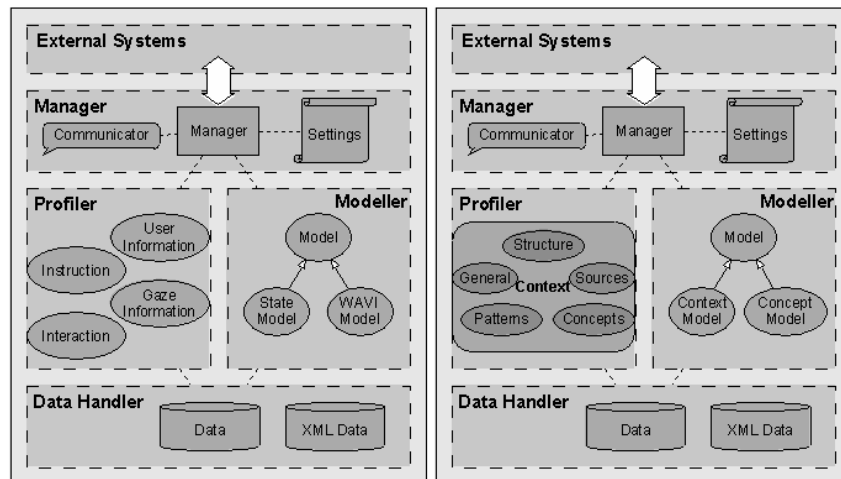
External Systems

Manager

Communicator

Manager

Settings

Profiler

User Information

Instruction

Gaze Information

Interaction

Modeller

Model

State Model

WAVI Model

Data Handler

Data

XML Data

External Systems

Manager

Communicator

Manager

Settings

Profiler

Structure

General

Context

Sources

Patterns

Concepts

Modeller

Model

Context Model

Concept Model

Data Handler

Data

XML Data